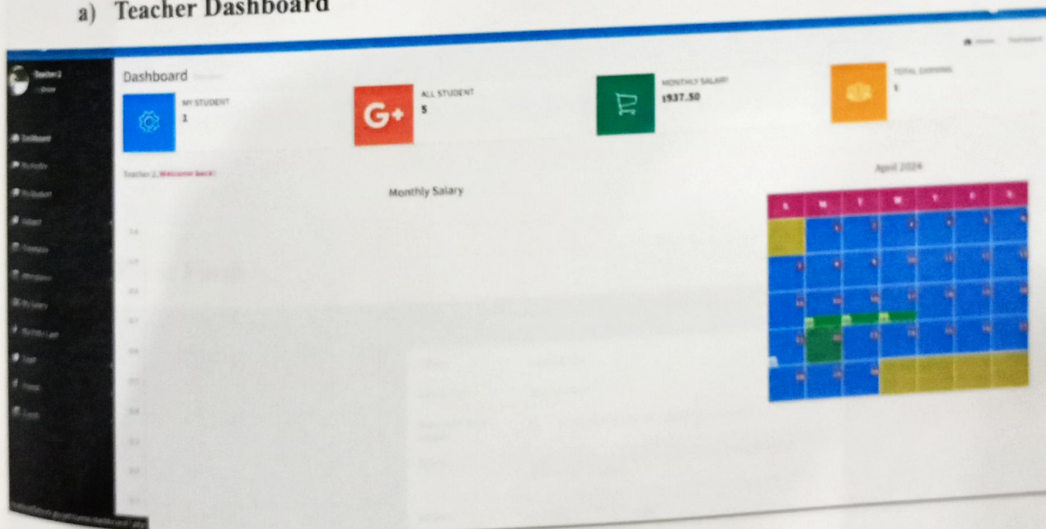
a) Teacher Dashboard

Teacher 1

Dashboard

MY STUDENT
1

ALL STUDENT
5

MONTHLY SALARY
$937.50

TOTAL EARNING
1

Teacher 1, Welcome back!

Monthly Salary

April 2024

| S | M | T | W | T | F | S |
|---|---|---|---|---|---|---|